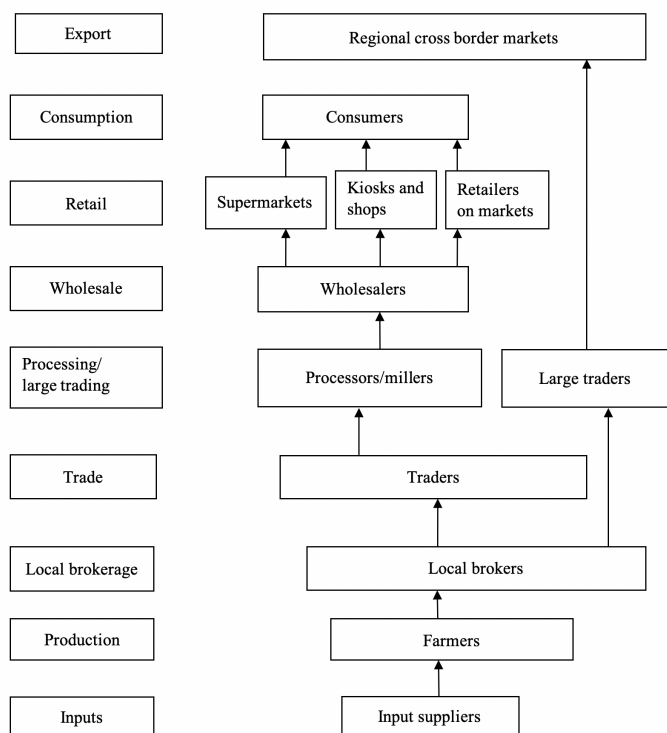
Export

Regional cross border markets

Consumption

Consumers

Retail

Supermarkets

Kiosks and shops

Retailers on markets

Wholesale

Wholesalers

Processing/ large trading

Processors/millers

Large traders

Trade

Traders

Local brokerage

Local brokers

Production

Farmers

Inputs

Input suppliers